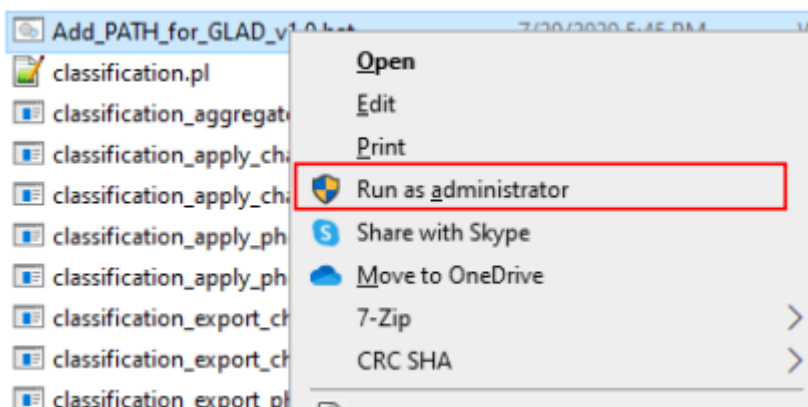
Add_PATH_for_GLAD_v1.0.bat 7/20/2020 5:45 PM
classification.pl
classification_aggregate
classification_apply_cha
classification_apply_cha
classification_apply_ph
classification_apply_ph
classification_export_ch
classification_export_ch
classification_export_ph

Open
Edit
Print
Run as administrator
Share with Skype
Move to OneDrive
7-Zip
CRC SHA